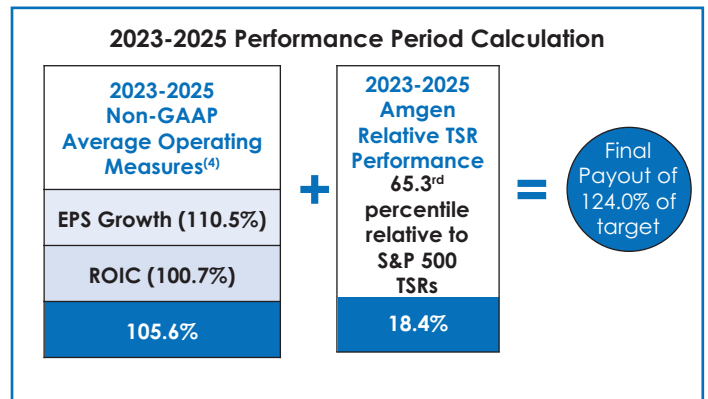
2023-2025 Performance Period Calculation

2023-2025 Non-GAAP Average Operating Measures$^{(4)}$

EPS Growth (110.5%)

ROIC (100.7%)

105.6%

+

2023-2025 Amgen Relative TSR Performance

65.3$^{rd}$ percentile relative to S&P 500 TSRs

18.4%

=

Final Payout of 124.0% of target